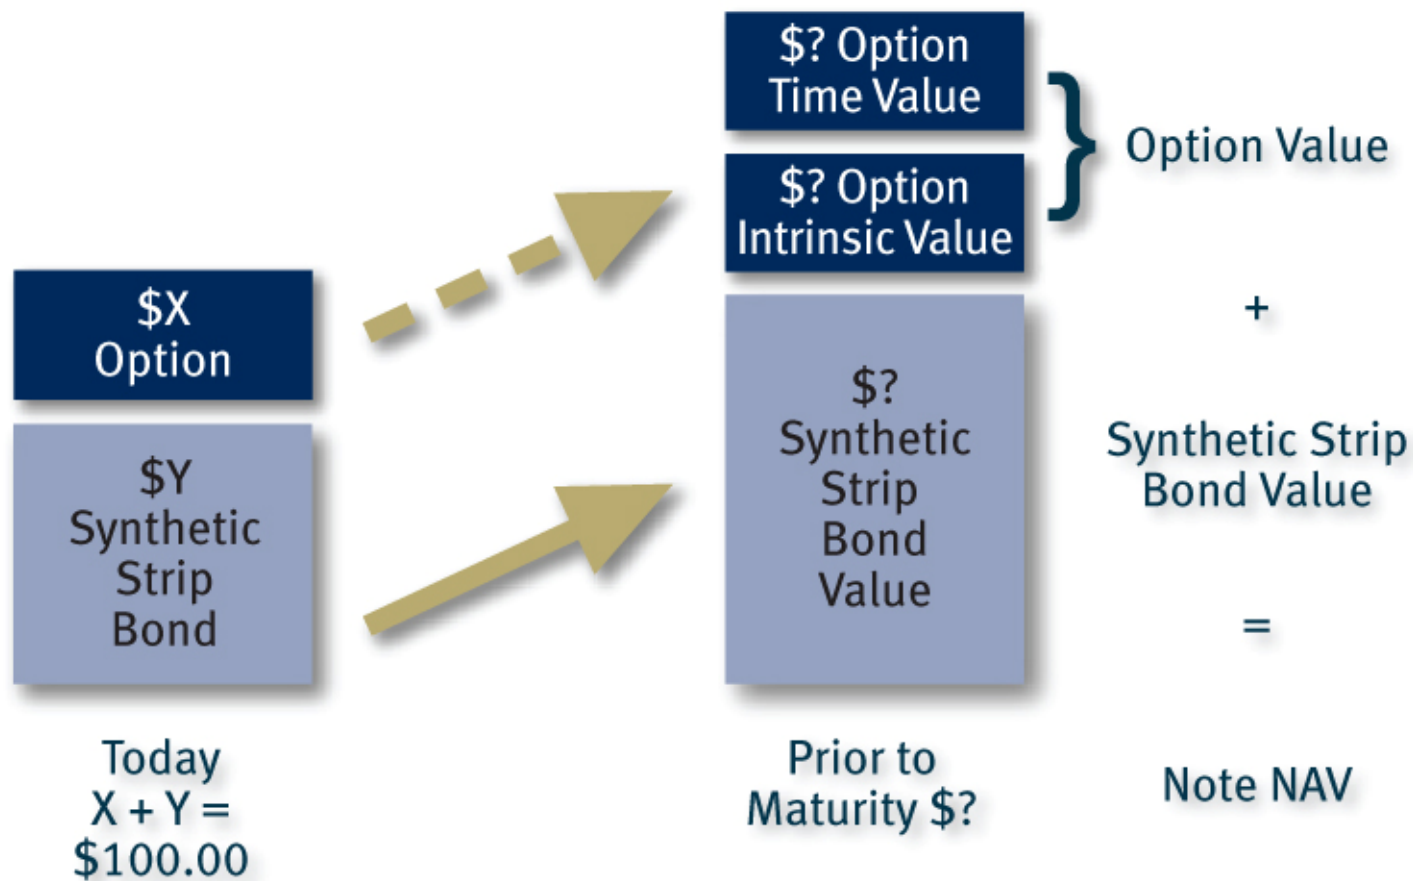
$X Option

$Y Synthetic Strip Bond

Today X + Y = $100.00

$? Option Time Value

$? Option Intrinsic Value

$? Synthetic Strip Bond Value

Prior to Maturity $?

Option Value

+

Synthetic Strip Bond Value

=

Note NAV